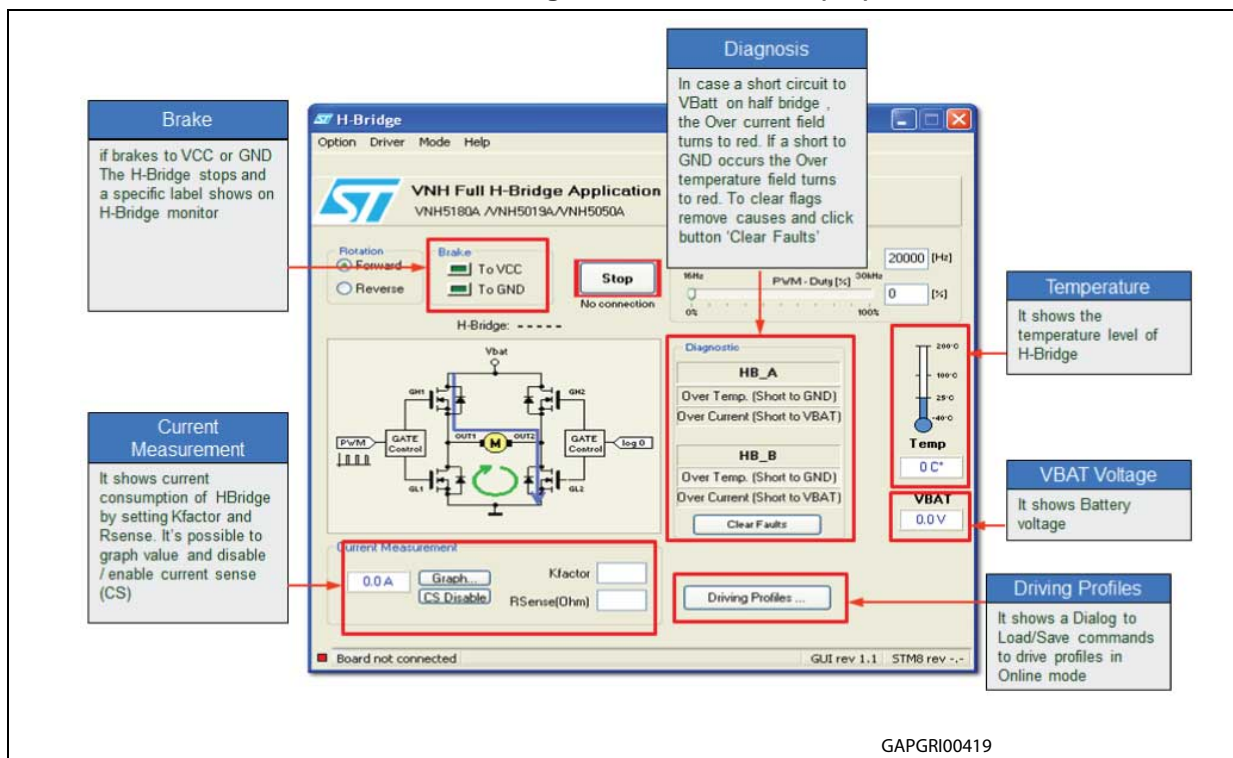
Brake

if brakes to VCC or GND The H-Bridge stops and a specific label shows on H-Bridge monitor

H-Bridge

Option Driver Mode Help

VNH Full H-Bridge Application

VNH5180A /VNH5019A/VNH5050A

Diagnosis

In case a short circuit to VBatt on half bridge , the Over current field turns to red. If a short to GND occurs the Over temperature field turns to red. To clear flags remove causes and click button 'Clear Faults'

Rotation

Forward

Reverse

Brake

To VCC

To GND

Stop

No connection

H-Bridge: - - - - -

20000 [Hz]

16Hz

PWM - Duty [%] 30kHz

0 [%]

0%

100%

Temperature

It shows the temperature level of H-Bridge

Vbat

GH1

GH2

PWM

GATE Control

OUT1

M

OUT2

GATE Control

log 0

GL1

GL2

Diagnostic

HB_A

Over Temp. (Short to GND)

Over Current (Short to VBAT)

HB_B

Over Temp. (Short to GND)

Over Current (Short to VBAT)

Clear Faults

200°C

100°C

25°C

-40°C

Temp

0 C°

VBAT

0.0 V

VBAT Voltage

It shows Battery voltage

Current Measurement

It shows current consumption of HBridge by setting Kfactor and Rsense. It's possible to graph value and disable / enable current sense (CS)

Current Measurement

0.0 A

Graph...

CS Disable

Kfactor

RSense(Ohm)

Driving Profiles ...

Driving Profiles

It shows a Dialog to Load/Save commands to drive profiles in Online mode

Board not connected

GUI rev 1.1

STM8 rev -.-

GAPGRI00419